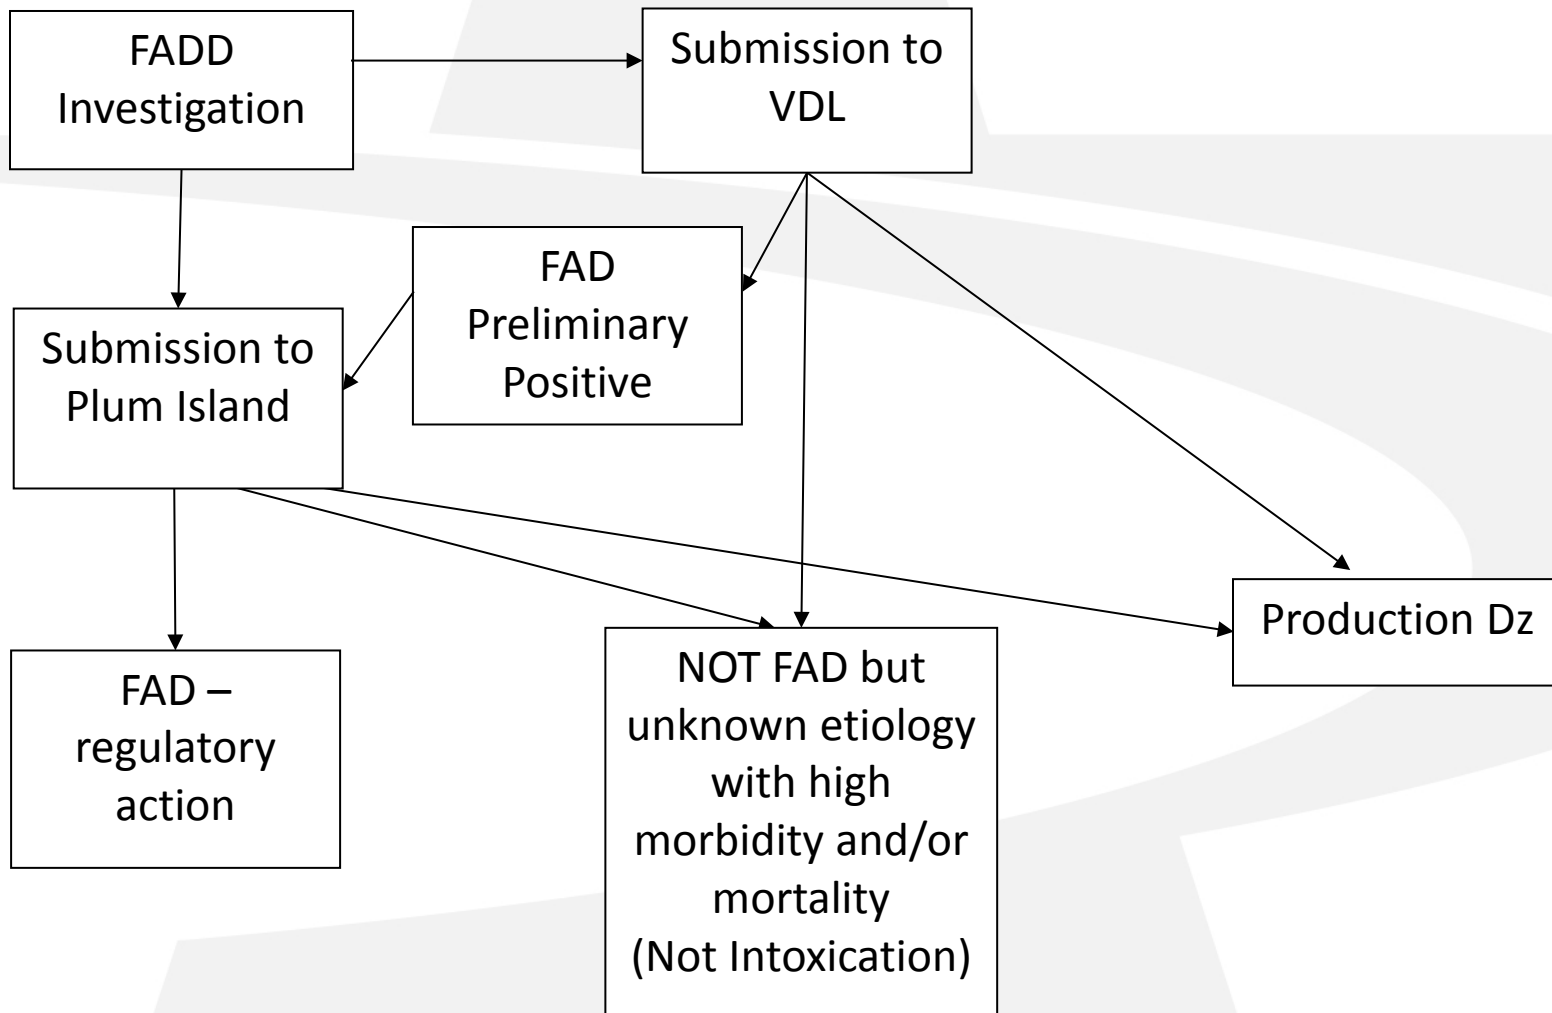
FADD Investigation

Submission to VDL

FAD Preliminary Positive

Submission to Plum Island

FAD – regulatory action

NOT FAD but unknown etiology with high morbidity and/or mortality (Not Intoxication)

Production Dz